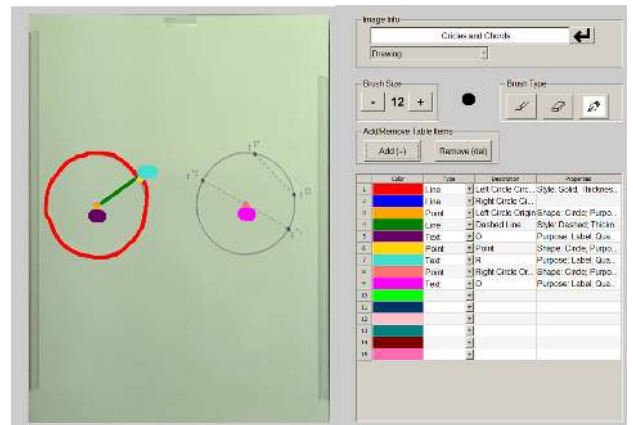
Image Info
Circles and Chords
Drawing

Brush Size
- 12 +

Brush Type

Add/Remove Table Items
Add (+)
Remove (del)

| | Color | Type | Description | Properties |
|---|---|---|---|---|
| 1 | | Line | Left Circle Circ... | Style: Solid; Thicknes... |
| 2 | | Line | Right Circle Ci... | |
| 3 | | Point | Left Circle Origin | Shape: Circle; Purpo... |
| 4 | | Line | Dashed Line | Style: Dashed; Thickn... |
| 5 | | Text | O | Purpose: Label; Qua... |
| 6 | | Point | Point | Shape: Circle; Purpo... |
| 7 | | Text | R | Purpose: Label; Qua... |
| 8 | | Point | Right Circle Or... | Shape: Circle; Purpo... |
| 9 | | Text | O | Purpose: Label; Qua... |
| 10 | | | | |
| 11 | | | | |
| 12 | | | | |
| 13 | | | | |
| 14 | | | | |
| 15 | | | | |